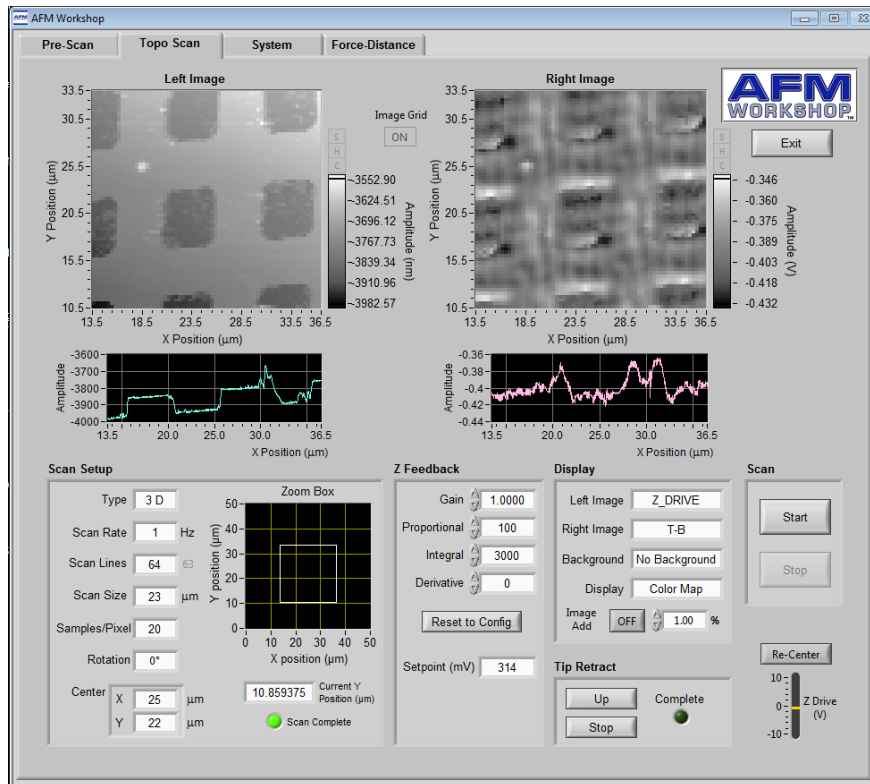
AFM Workshop

Pre-Scan | Topo Scan | System | Force-Distance

Left Image

33.5
30.5
25.5
20.5
15.5
10.5
Y Position (µm)
13.5 18.5 23.5 28.5 33.5 36.5
X Position (µm)

Image Grid
ON

S
H
C

~3552.90
~3624.51
~3696.12
~3767.73
~3839.34
~3910.96
~3982.57
Amplitude (nm)

-3600
-3700
-3800
-3900
-4000
Amplitude
13.5 20.0 25.0 30.0 36.5
X Position (µm)

Right Image

33.5
30.5
25.5
20.5
15.5
10.5
Y Position (µm)
13.5 18.5 23.5 28.5 33.5 36.5
X Position (µm)

AFM WORKSHOP

Exit

S
H
C

-0.346
-0.360
-0.375
-0.389
-0.403
-0.418
-0.432
Amplitude (V)

-0.36
-0.38
-0.4
-0.42
-0.44
Amplitude
13.5 20.0 25.0 30.0 36.5
X Position (µm)

Scan Setup

Type 3 D
Scan Rate 1 Hz
Scan Lines 64 63
Scan Size 23 µm
Samples/Pixel 20
Rotation 0°
Center X 25 µm
Y 22 µm

Zoom Box
50
40
30
20
10
0
Y position (µm)
0 10 20 30 40 50
X position (µm)

10.859375 Current Y Position (µm)
Scan Complete

Z Feedback

Gain 1.0000
Proportional 100
Integral 3000
Derivative 0

Reset to Config

Setpoint (mV) 314

Display

Left Image Z_DRIVE
Right Image T-B
Background No Background
Display Color Map
Image Add OFF 1.00 %

Tip Retract

Up
Stop
Complete

Scan

Start
Stop

Re-Center

10
0
-10
Z Drive (V)